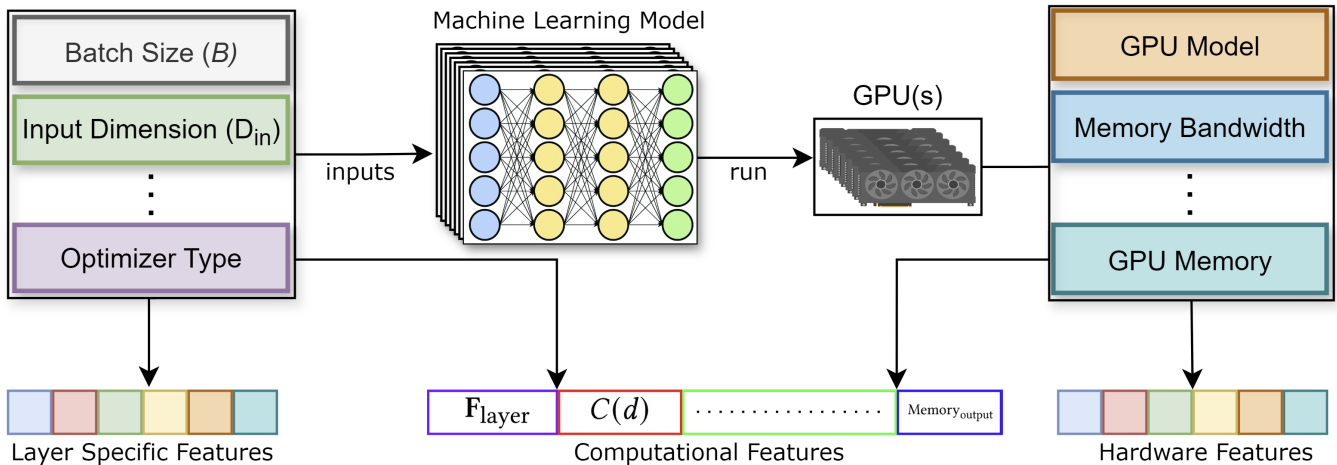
Batch Size (*B*)

Input Dimension ($D_{in}$)

⋮

Optimizer Type

Machine Learning Model

inputs

run

GPU(s)

GPU Model

Memory Bandwidth

⋮

GPU Memory

Layer Specific Features

$\mathbf{F}_{\text{layer}}$ | $C(d)$ | ................ | $\text{Memory}_{\text{output}}$

Computational Features

Hardware Features